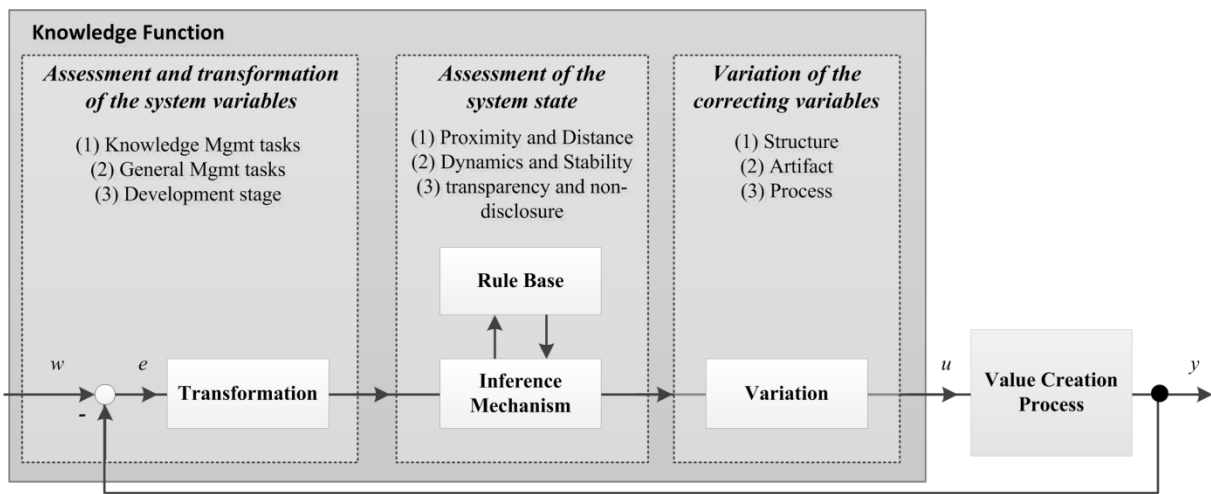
Knowledge Function

Assessment and transformation of the system variables

(1) Knowledge Mgmt tasks
(2) General Mgmt tasks
(3) Development stage

Assessment of the system state

(1) Proximity and Distance
(2) Dynamics and Stability
(3) transparency and non-disclosure

Variation of the correcting variables

(1) Structure
(2) Artifact
(3) Process

Rule Base

w

e

-

Transformation

Inference Mechanism

Variation

u

Value Creation Process

y